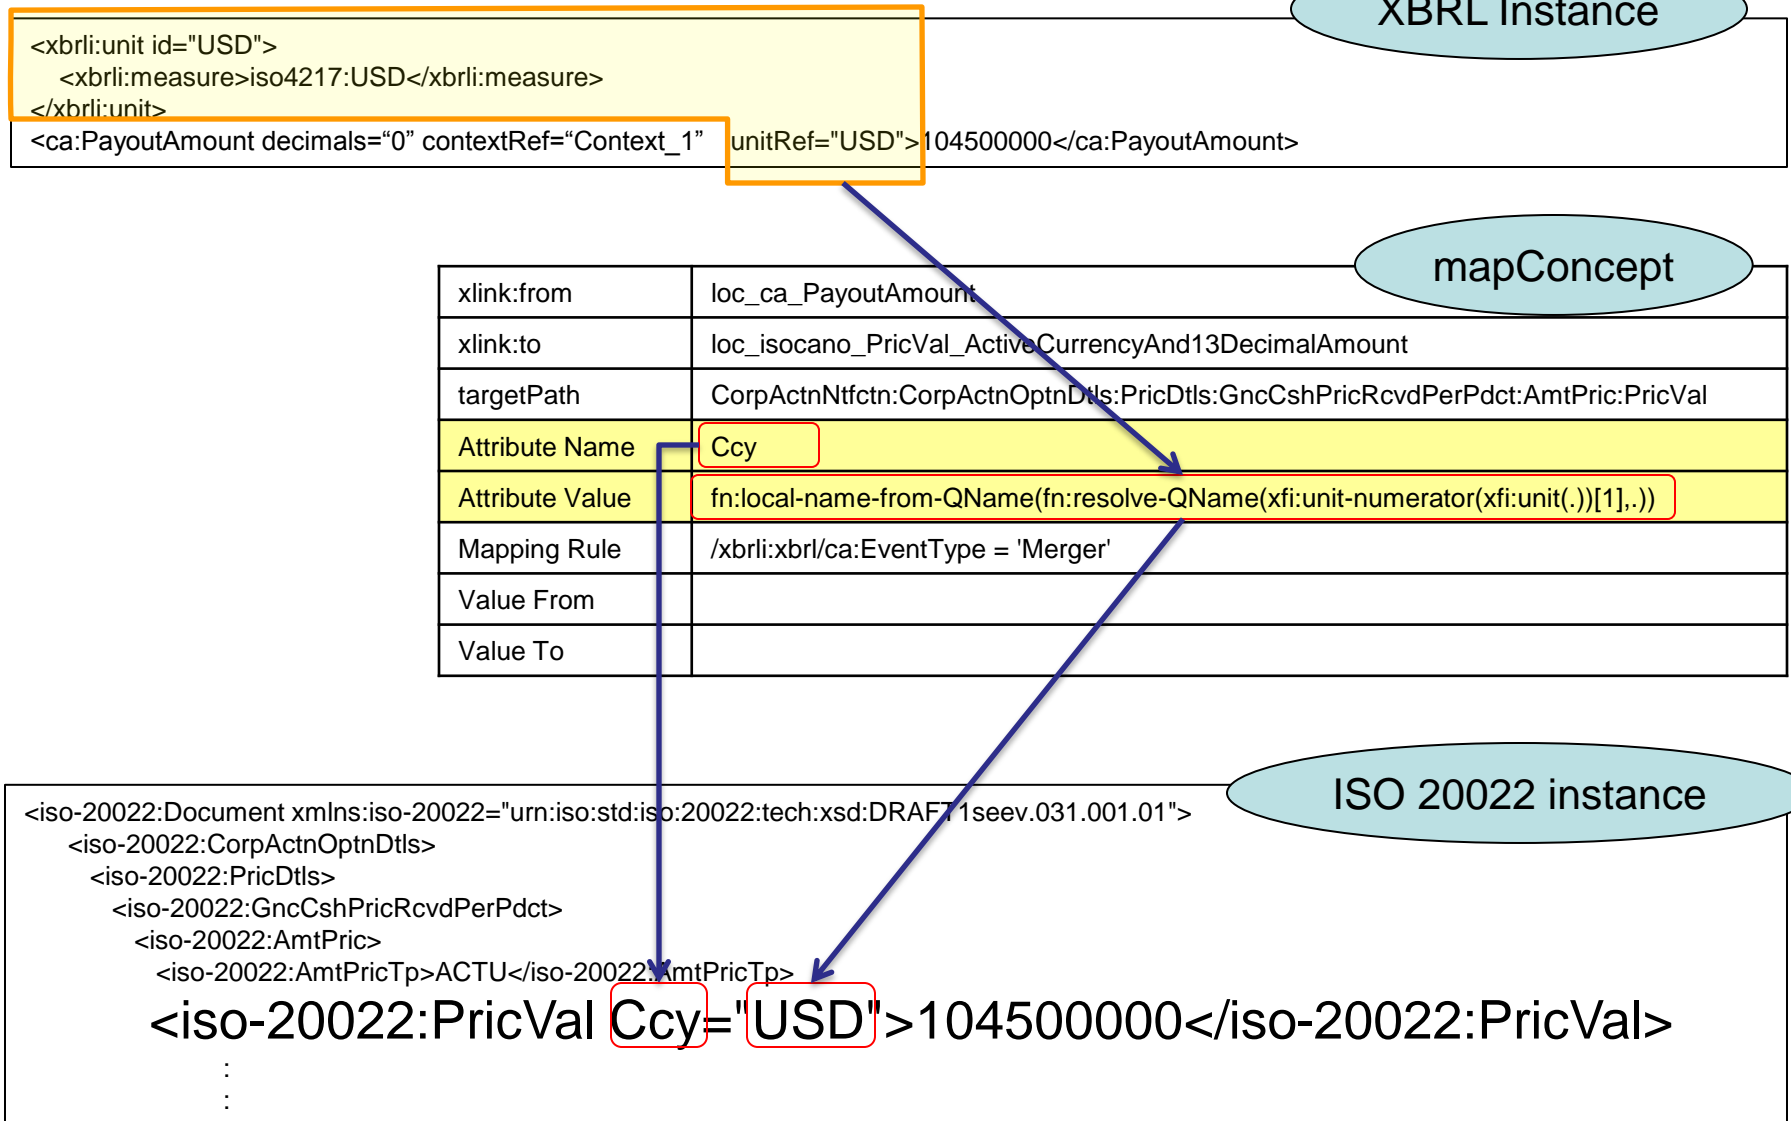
XBRL Instance

<xbrli:unit id="USD">
<xbrli:measure>iso4217:USD</xbrli:measure>
</xbrli:unit>
<ca:PayoutAmount decimals="0" contextRef="Context_1" unitRef="USD">104500000</ca:PayoutAmount>

mapConcept

| xlink:from | loc_ca_PayoutAmount |
|---|---|
| xlink:to | loc_isocano_PricVal_ActiveCurrencyAnd13DecimalAmount |
| targetPath | CorpActnNtfctn:CorpActnOptnDtls:PricDtls:GncCshPricRcvdPerPdct:AmtPric:PricVal |
| Attribute Name | Ccy |
| Attribute Value | fn:local-name-from-QName(fn:resolve-QName(xfi:unit-numerator(xfi:unit(.))[1],.)) |
| Mapping Rule | /xbrli:xbrl/ca:EventType = 'Merger' |
| Value From | |
| Value To | |

ISO 20022 instance

<iso-20022:Document xmlns:iso-20022="urn:iso:std:iso:20022:tech:xsd:DRAFT1seev.031.001.01">
<iso-20022:CorpActnOptnDtls>
<iso-20022:PricDtls>
<iso-20022:GncCshPricRcvdPerPdct>
<iso-20022:AmtPric>
<iso-20022:AmtPricTp>ACTU</iso-20022:AmtPricTp>
<iso-20022:PricVal Ccy="USD">104500000</iso-20022:PricVal>
:
: